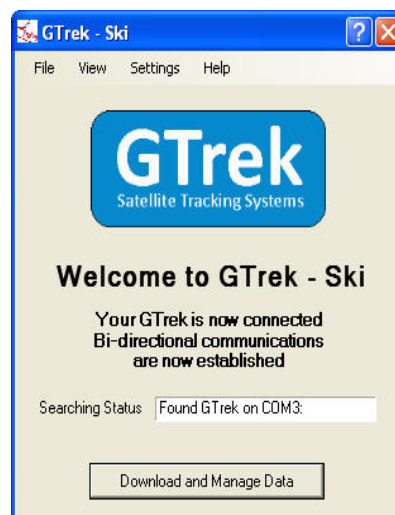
GTrek - Ski

File View Settings Help

GTrek
Satellite Tracking Systems

Welcome to GTrek - Ski

Your GTrek is now connected
Bi-directional communications
are now established

Searching Status Found GTrek on COM3:

Download and Manage Data